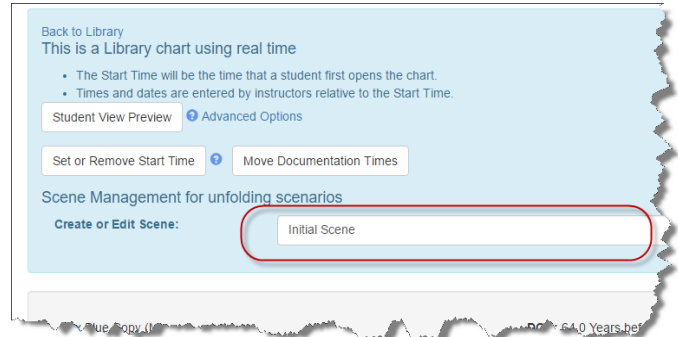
Back to Library
This is a Library chart using real time

- The Start Time will be the time that a student first opens the chart.
- Times and dates are entered by instructors relative to the Start Time.

Student View Preview
Advanced Options

Set or Remove Start Time
Move Documentation Times

Scene Management for unfolding scenarios

Create or Edit Scene:
Initial Scene

Blue Copy (t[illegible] DOB: 64.0 Years bef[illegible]